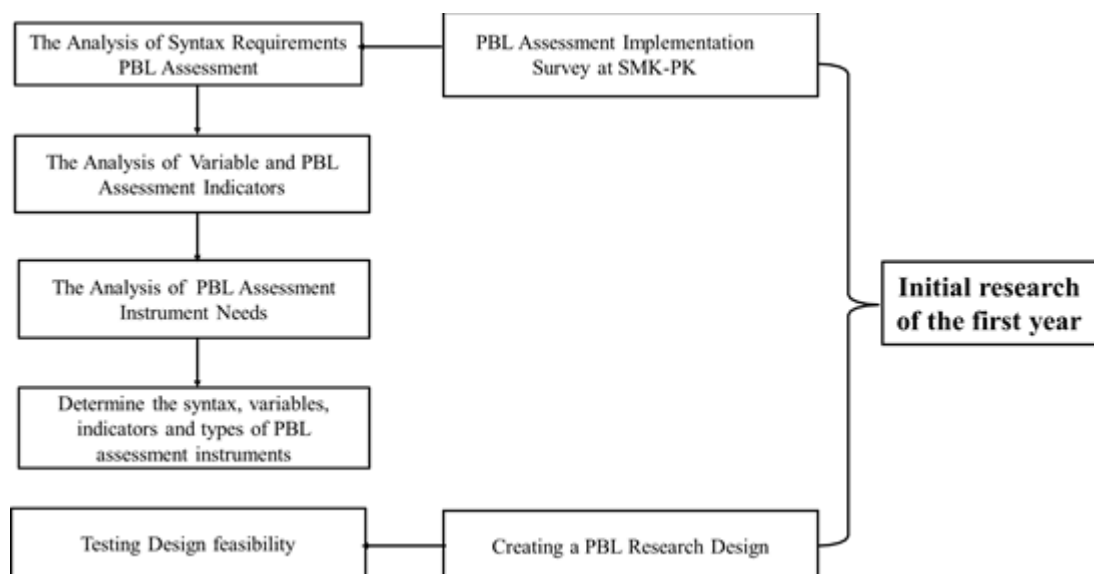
The Analysis of Syntax Requirements PBL Assessment

PBL Assessment Implementation Survey at SMK-PK

The Analysis of Variable and PBL Assessment Indicators

The Analysis of PBL Assessment Instrument Needs

Initial research of the first year

Determine the syntax, variables, indicators and types of PBL assessment instruments

Testing Design feasibility

Creating a PBL Research Design